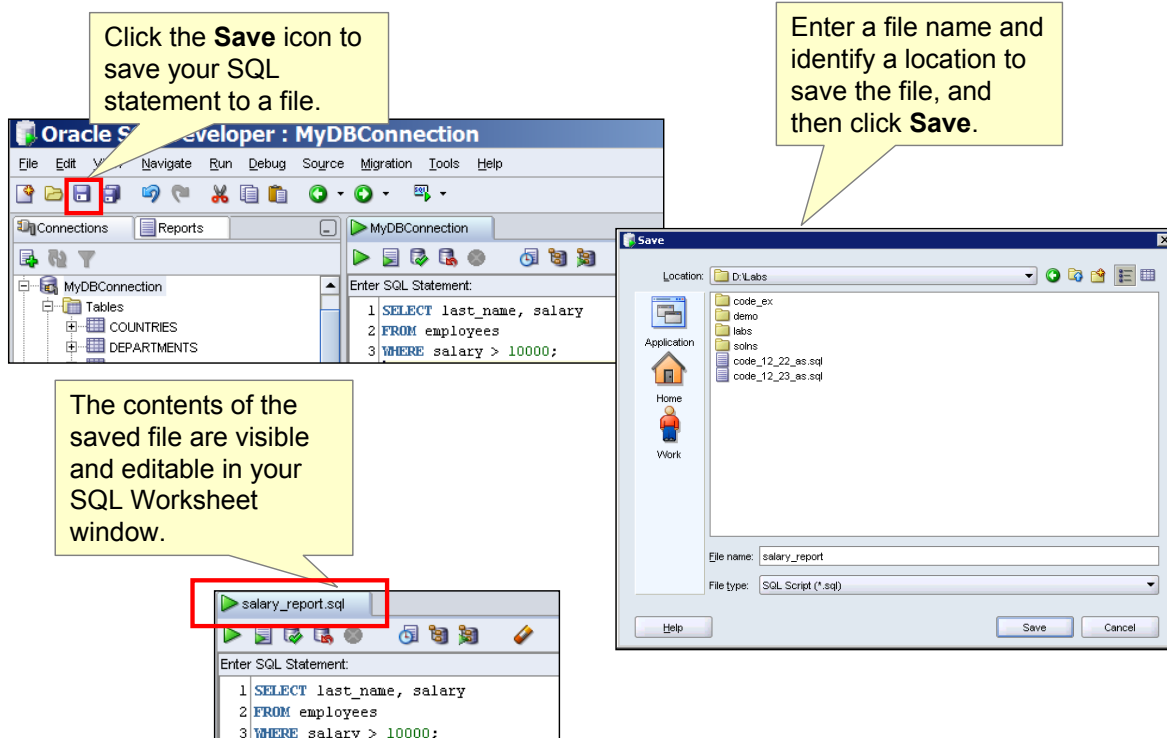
Click the **Save** icon to save your SQL statement to a file.

Enter a file name and identify a location to save the file, and then click **Save**.

Oracle S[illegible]eveloper : MyDBConnection

File Edit V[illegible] Navigate Run Debug Source Migration Tools Help

Connections Reports

MyDBConnection

MyDBConnection
Tables
COUNTRIES
DEPARTMENTS

Enter SQL Statement:

1 SELECT last_name, salary
2 FROM employees
3 WHERE salary > 10000;

Save

Location: D:\Labs

Application
Home
Work

code_ex
demo
labs
solns
code_12_22_as.sql
code_12_23_as.sql

File name: salary_report
File type: SQL Script (*.sql)

Help
Save
Cancel

The contents of the saved file are visible and editable in your SQL Worksheet window.

salary_report.sql

Enter SQL Statement:

1 SELECT last_name, salary
2 FROM employees
3 WHERE salary > 10000;